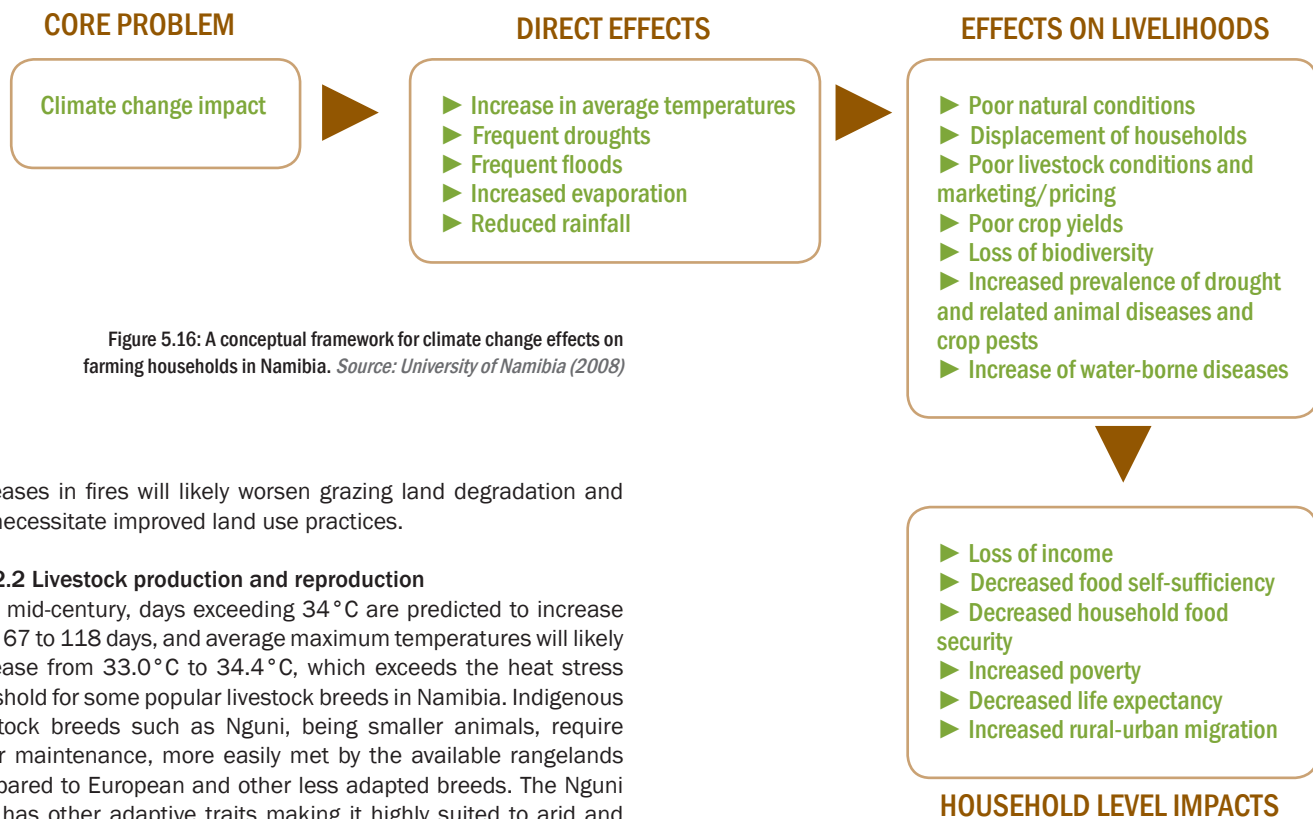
CORE PROBLEM

Climate change impact

DIRECT EFFECTS

► Increase in average temperatures
► Frequent droughts
► Frequent floods
► Increased evaporation
► Reduced rainfall

EFFECTS ON LIVELIHOODS

► Poor natural conditions
► Displacement of households
► Poor livestock conditions and marketing/pricing
► Poor crop yields
► Loss of biodiversity
► Increased prevalence of drought and related animal diseases and crop pests
► Increase of water-borne diseases

Figure 5.16: A conceptual framework for climate change effects on farming households in Namibia. Source: University of Namibia (2008)

eases in fires will likely worsen grazing land degradation and necessitate improved land use practices.

2.2 Livestock production and reproduction

mid-century, days exceeding 34°C are predicted to increase 67 to 118 days, and average maximum temperatures will likely ease from 33.0°C to 34.4°C, which exceeds the heat stress shold for some popular livestock breeds in Namibia. Indigenous stock breeds such as Nguni, being smaller animals, require r maintenance, more easily met by the available rangelands pared to European and other less adapted breeds. The Nguni has other adaptive traits making it highly suited to arid and

► Loss of income
► Decreased food self-sufficiency
► Decreased household food security
► Increased poverty
► Decreased life expectancy
► Increased rural-urban migration

HOUSEHOLD LEVEL IMPACTS